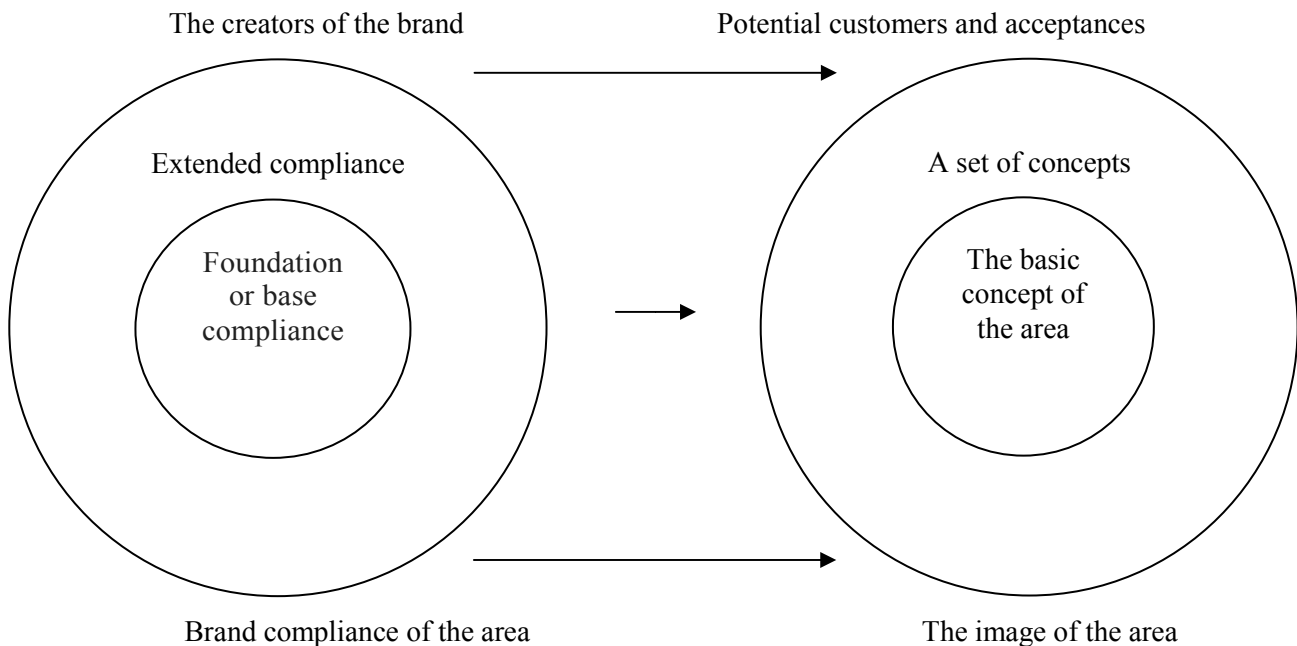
The creators of the brand

Potential customers and acceptances

Extended compliance

Foundation or base compliance

A set of concepts

The basic concept of the area

Brand compliance of the area

The image of the area